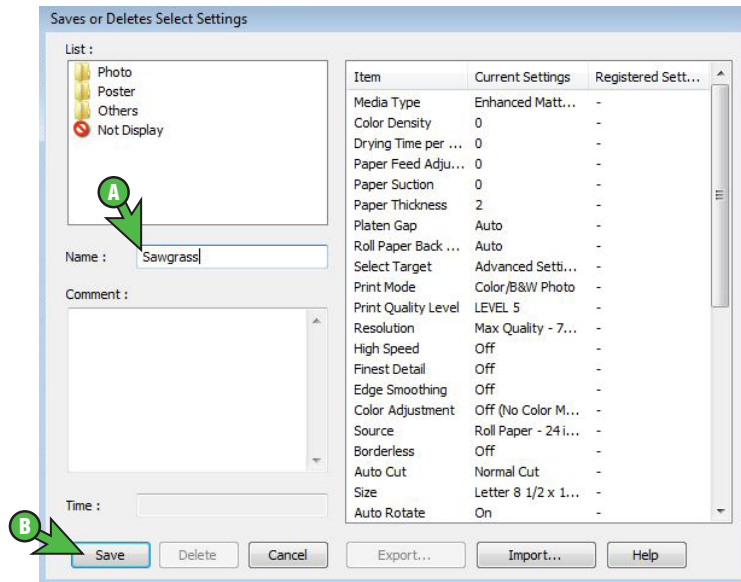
Saves or Deletes Select Settings

List :

Photo
Poster
Others
Not Display

A

Name : Sawgrass

Comment :

Time :

| Item | Current Settings | Registered Sett... |
|---|---|---|
| Media Type | Enhanced Matt... | - |
| Color Density | 0 | - |
| Drying Time per ... | 0 | - |
| Paper Feed Adju... | 0 | - |
| Paper Suction | 0 | - |
| Paper Thickness | 2 | - |
| Platen Gap | Auto | - |
| Roll Paper Back ... | Auto | - |
| Select Target | Advanced Setti... | - |
| Print Mode | Color/B&W Photo | - |
| Print Quality Level | LEVEL 5 | - |
| Resolution | Max Quality - 7... | - |
| High Speed | Off | - |
| Finest Detail | Off | - |
| Edge Smoothing | Off | - |
| Color Adjustment | Off (No Color M... | - |
| Source | Roll Paper - 24 i... | - |
| Borderless | Off | - |
| Auto Cut | Normal Cut | - |
| Size | Letter 8 1/2 x 1... | - |
| Auto Rotate | On | - |

B

Save   Delete   Cancel   Export...   Import...   Help